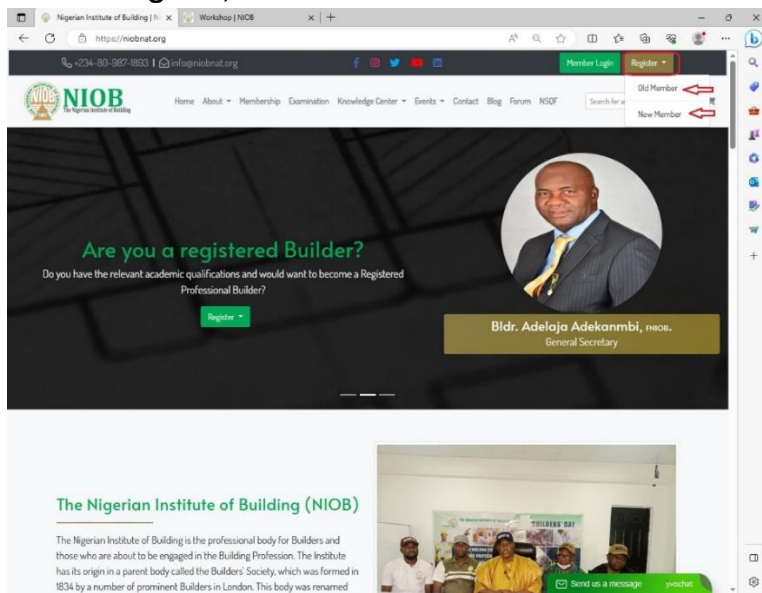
Nigerian Institute of Building | N
Workshop | NIOB
https://niobnat.org

+234-80-987-1893 | info@niobnat.org
Member Login
Register
Old Member
New Member

NIOB
The Nigerian Institute of Building
Home About Membership Examination Knowledge Center Events Contact Blog Forum NSQF
Search for a

Are you a registered Builder?
Do you have the relevant academic qualifications and would want to become a Registered Professional Builder?
Register

Bldr. Adelaja Adekanmbi, FNIOB.
General Secretary

The Nigerian Institute of Building (NIOB)

The Nigerian Institute of Building is the professional body for Builders and those who are about to be engaged in the Building Profession. The Institute has its origin in a parent body called the Builders' Society, which was formed in 1834 by a number of prominent Builders in London. This body was renamed

BUILDERS' DAY

Send us a message
yvochat